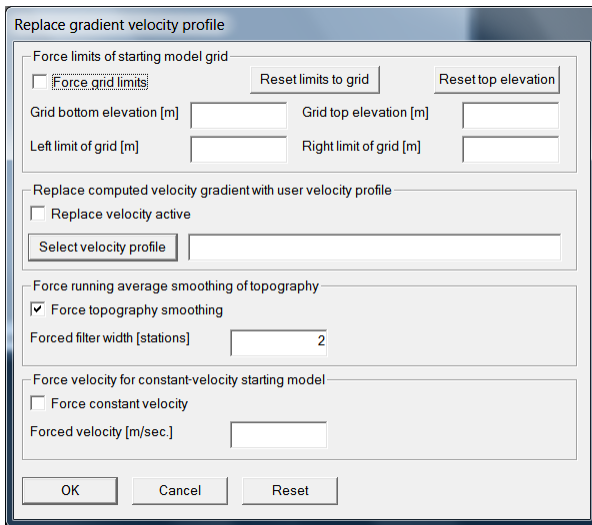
Replace gradient velocity profile

Force limits of starting model grid

Force grid limits

Reset limits to grid

Reset top elevation

Grid bottom elevation [m]

Grid top elevation [m]

Left limit of grid [m]

Right limit of grid [m]

Replace computed velocity gradient with user velocity profile

Replace velocity active

Select velocity profile

Force running average smoothing of topography

Force topography smoothing

Forced filter width [stations]

2

Force velocity for constant-velocity starting model

Force constant velocity

Forced velocity [m/sec.]

OK

Cancel

Reset